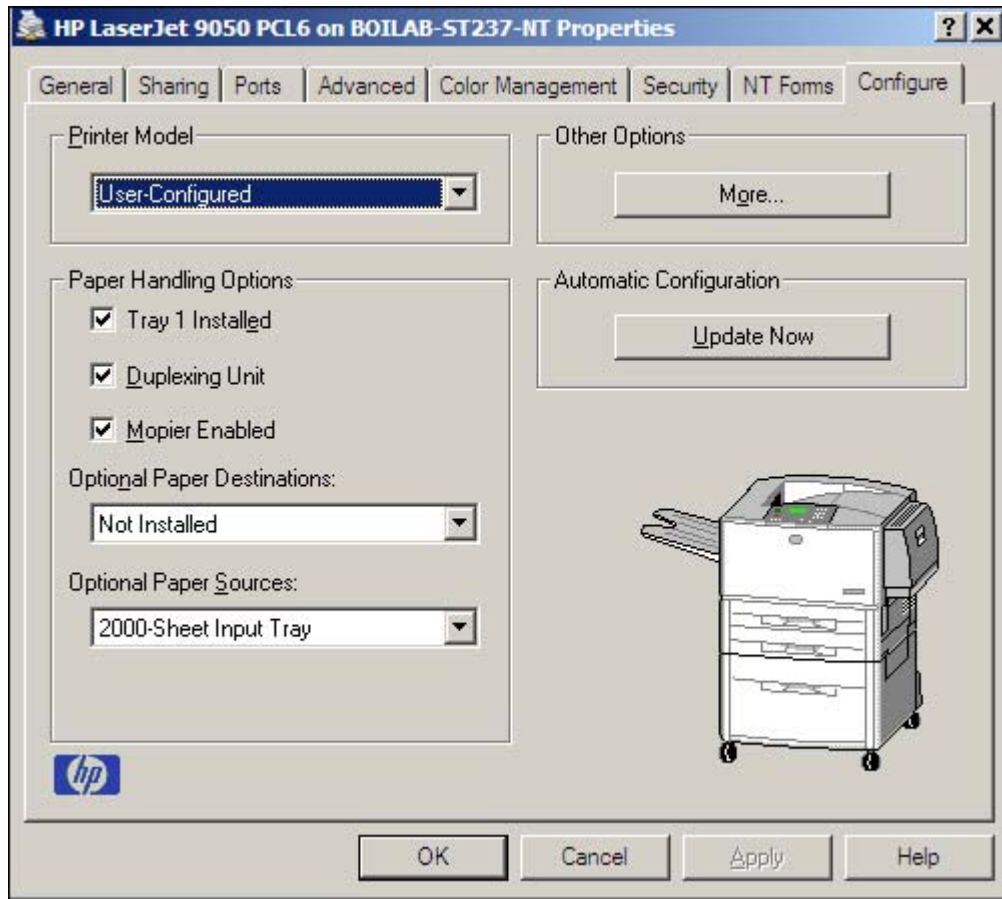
HP LaserJet 9050 PCL6 on BOILAB-ST237-NT Properties

? X

General | Sharing | Ports | Advanced | Color Management | Security | NT Forms | Configure

Printer Model

User-Configured

Other Options

More...

Paper Handling Options

☑ Tray 1 Installed

☑ Duplexing Unit

☑ Mopier Enabled

Optional Paper Destinations:

Not Installed

Optional Paper Sources:

2000-Sheet Input Tray

Automatic Configuration

Update Now

hp

OK | Cancel | Apply | Help